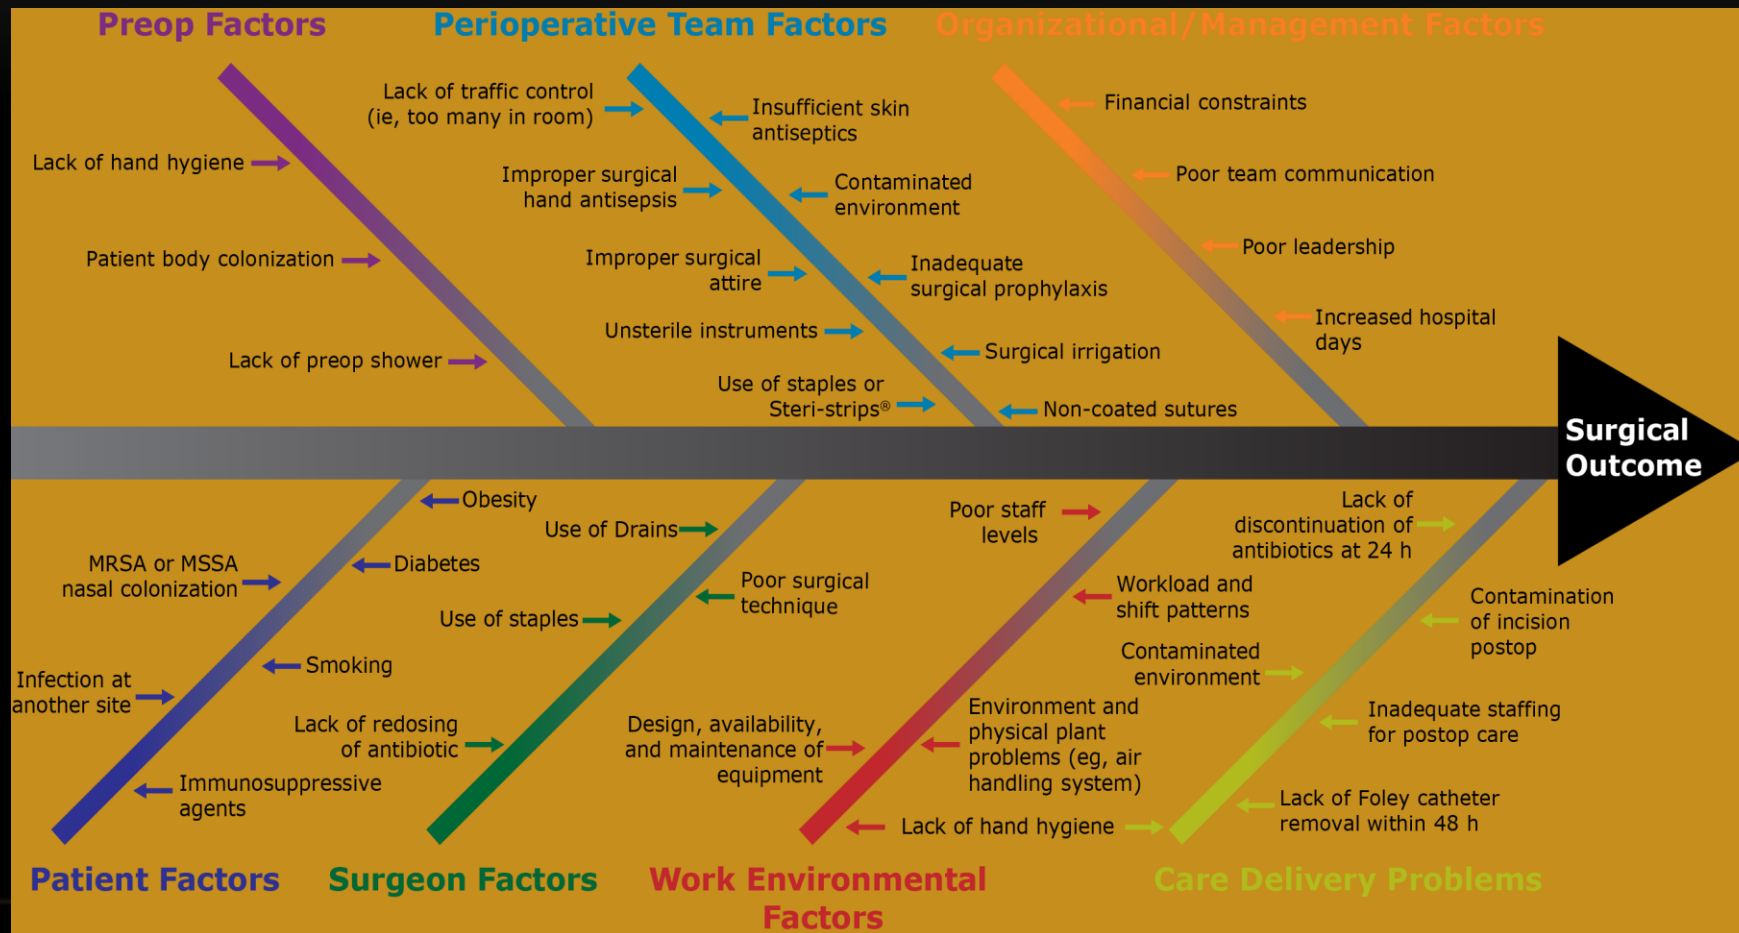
Preop Factors

Perioperative Team Factors

Organizational/Management Factors

Lack of hand hygiene

Patient body colonization

Lack of preop shower

Lack of traffic control (ie, too many in room)

Improper surgical hand antisepsis

Improper surgical attire

Unsterile instruments

Use of staples or Steri-strips®

Insufficient skin antiseptics

Contaminated environment

Inadequate surgical prophylaxis

Surgical irrigation

Non-coated sutures

Financial constraints

Poor team communication

Poor leadership

Increased hospital days

Surgical Outcome

Obesity

MRSA or MSSA nasal colonization

Diabetes

Smoking

Infection at another site

Immunosuppressive agents

Use of Drains

Poor surgical technique

Use of staples

Lack of redosing of antibiotic

Design, availability, and maintenance of equipment

Poor staff levels

Workload and shift patterns

Environment and physical plant problems (eg, air handling system)

Lack of hand hygiene

Lack of discontinuation of antibiotics at 24 h

Contamination of incision postop

Contaminated environment

Inadequate staffing for postop care

Lack of Foley catheter removal within 48 h

Patient Factors

Surgeon Factors

Work Environmental Factors

Care Delivery Problems